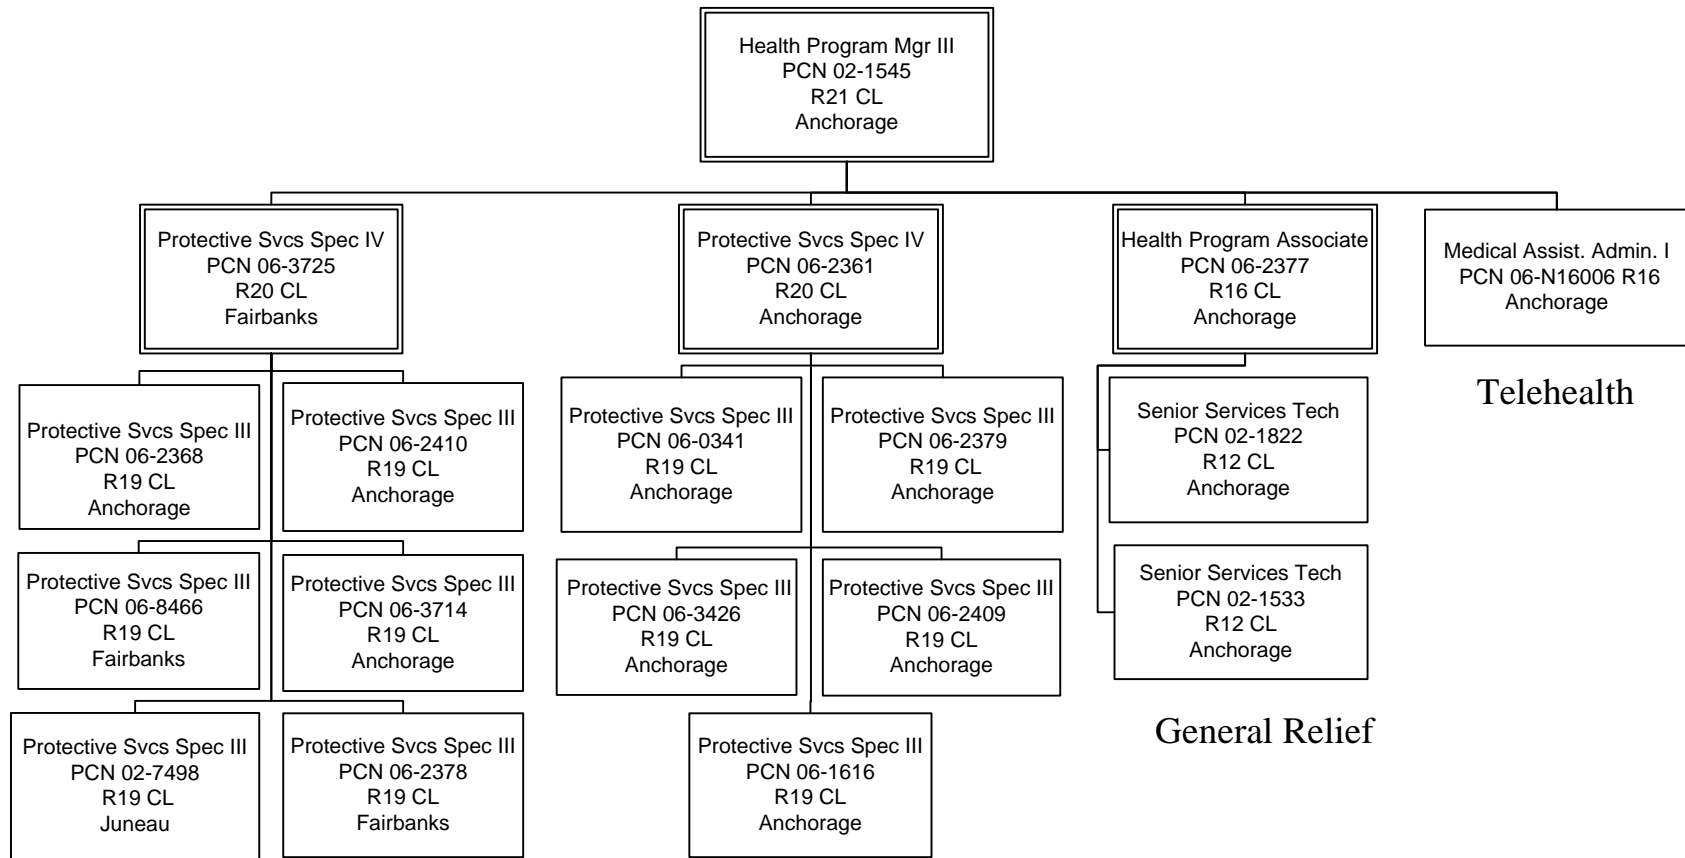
Health Program Mgr III
PCN 02-1545
R21 CL
Anchorage

Protective Svcs Spec IV
PCN 06-3725
R20 CL
Fairbanks

Protective Svcs Spec III
PCN 06-2368
R19 CL
Anchorage

Protective Svcs Spec III
PCN 06-2410
R19 CL
Anchorage

Protective Svcs Spec III
PCN 06-8466
R19 CL
Fairbanks

Protective Svcs Spec III
PCN 06-3714
R19 CL
Anchorage

Protective Svcs Spec III
PCN 02-7498
R19 CL
Juneau

Protective Svcs Spec III
PCN 06-2378
R19 CL
Fairbanks

Protective Svcs Spec IV
PCN 06-2361
R20 CL
Anchorage

Protective Svcs Spec III
PCN 06-0341
R19 CL
Anchorage

Protective Svcs Spec III
PCN 06-2379
R19 CL
Anchorage

Protective Svcs Spec III
PCN 06-3426
R19 CL
Anchorage

Protective Svcs Spec III
PCN 06-2409
R19 CL
Anchorage

Protective Svcs Spec III
PCN 06-1616
R19 CL
Anchorage

Health Program Associate
PCN 06-2377
R16 CL
Anchorage

Senior Services Tech
PCN 02-1822
R12 CL
Anchorage

Senior Services Tech
PCN 02-1533
R12 CL
Anchorage

General Relief

Medical Assist. Admin. I
PCN 06-N16006 R16
Anchorage

Telehealth